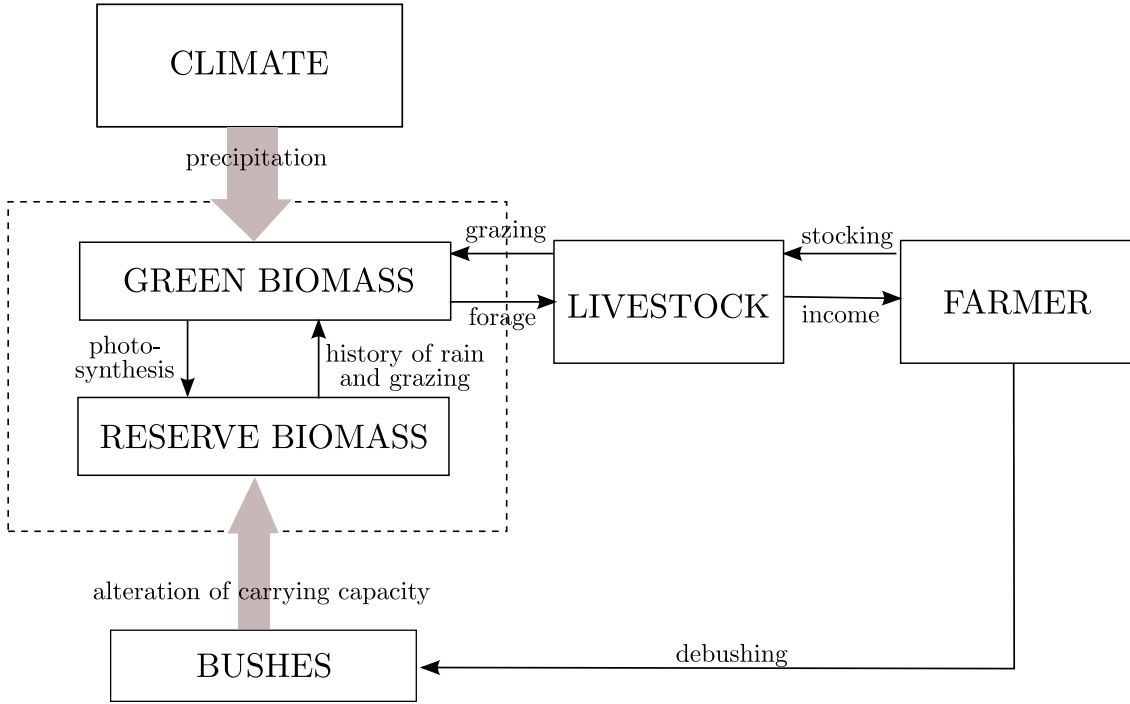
CLIMATE

precipitation

grazing

stocking

GREEN BIOMASS

LIVESTOCK

FARMER

forage

income

photosynthesis

history of rain and grazing

RESERVE BIOMASS

alteration of carrying capacity

BUSHES

debushing